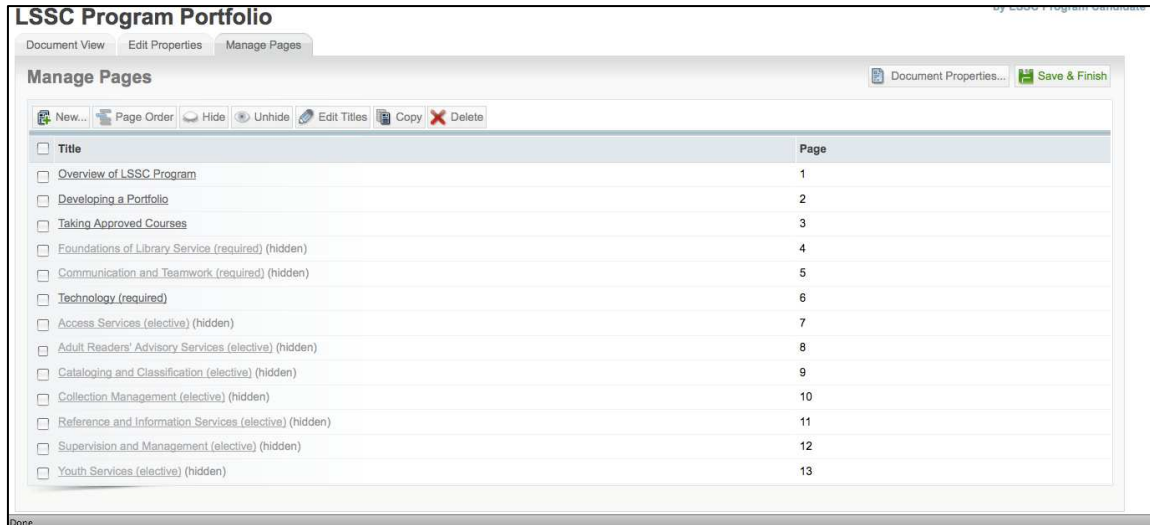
LSSC Program Portfolio

by LSSC Program Candidate

Document View | Edit Properties | Manage Pages

Manage Pages

Document Properties... | Save & Finish

New... | Page Order | Hide | Unhide | Edit Titles | Copy | Delete

| Title | Page |
|---|---|
| Overview of LSSC Program | 1 |
| Developing a Portfolio | 2 |
| Taking Approved Courses | 3 |
| Foundations of Library Service (required) (hidden) | 4 |
| Communication and Teamwork (required) (hidden) | 5 |
| Technology (required) | 6 |
| Access Services (elective) (hidden) | 7 |
| Adult Readers' Advisory Services (elective) (hidden) | 8 |
| Cataloging and Classification (elective) (hidden) | 9 |
| Collection Management (elective) (hidden) | 10 |
| Reference and Information Services (elective) (hidden) | 11 |
| Supervision and Management (elective) (hidden) | 12 |
| Youth Services (elective) (hidden) | 13 |

Done